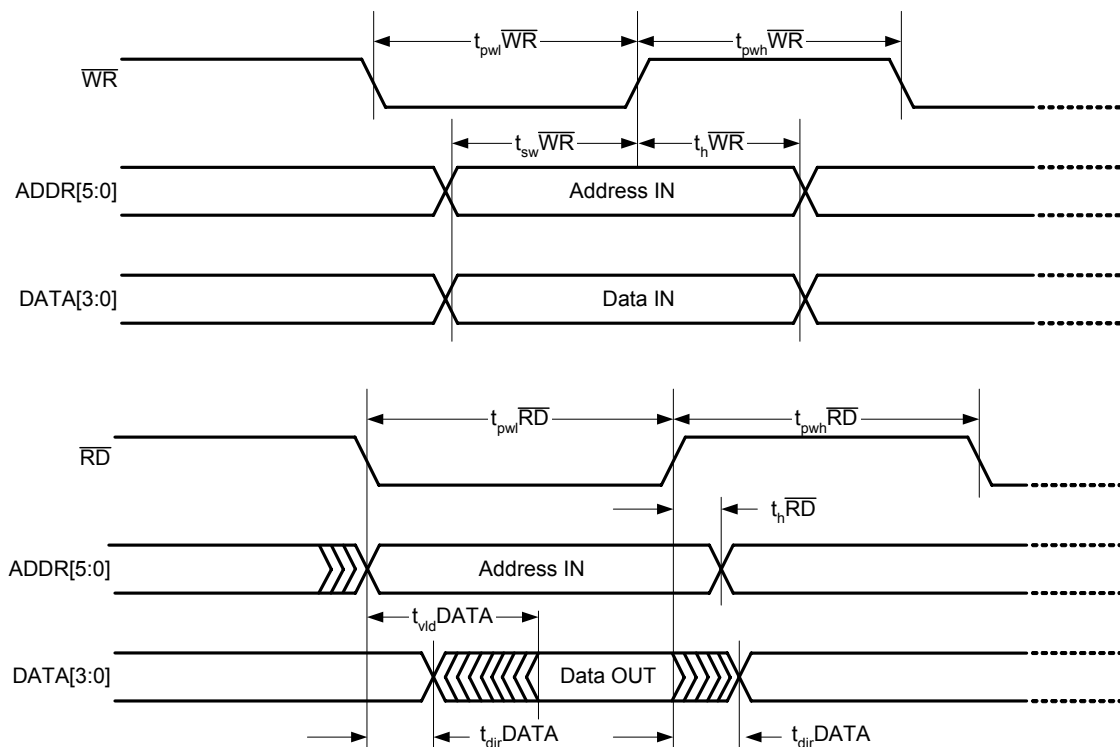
$t_{pwl}\overline{WR}$

$t_{pwh}\overline{WR}$

$\overline{WR}$

$t_{sw}\overline{WR}$

$t_{h}\overline{WR}$

ADDR[5:0]

Address IN

DATA[3:0]

Data IN

$t_{pwl}\overline{RD}$

$t_{pwh}\overline{RD}$

$\overline{RD}$

$t_{h}\overline{RD}$

ADDR[5:0]

Address IN

$t_{vld}$DATA

DATA[3:0]

Data OUT

$t_{dir}$DATA

$t_{dir}$DATA